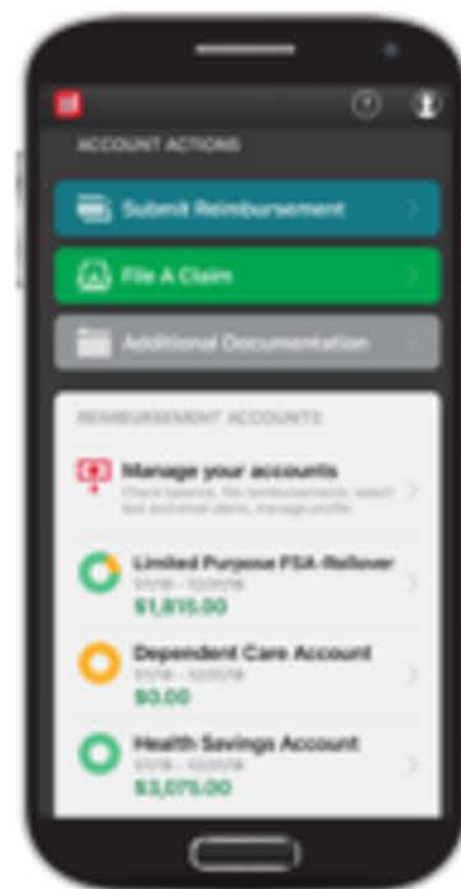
ACCOUNT ACTIONS

Submit Reimbursement

File A Claim

Additional Documentation

REIMBURSEMENT ACCOUNTS

Manage your accounts
Check balance, file reimbursements, select text and email alerts, manage profile

Limited Purpose FSA-Rollover
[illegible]
$1,815.00

Dependent Care Account
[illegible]
$0.00

Health Savings Account
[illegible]
$3,075.00